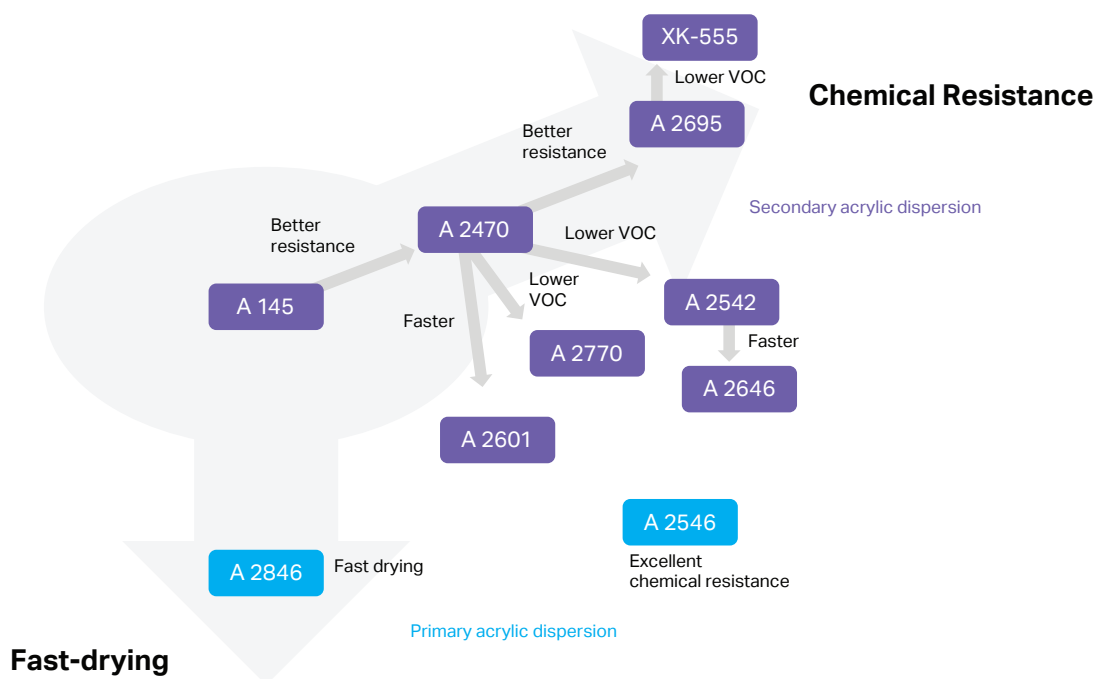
XK-555

Lower VOC

Chemical Resistance

A 2695

Better resistance

Secondary acrylic dispersion

Better resistance

A 2470

Lower VOC

Lower VOC

A 145

A 2542

Faster

Faster

A 2770

A 2646

A 2601

A 2546

A 2846

Fast drying

Excellent chemical resistance

Primary acrylic dispersion

Fast-drying